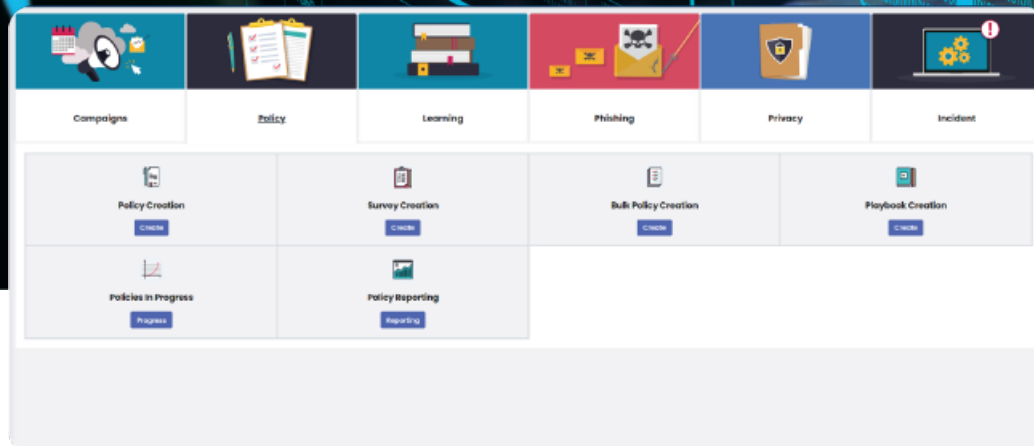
Campaigns

Policy

Learning

Phishing

Privacy

Incident

Policy Creation
Create

Survey Creation
Create

Bulk Policy Creation
Create

Playbook Creation
Create

Policies In Progress
Progress

Policy Reporting
Reporting